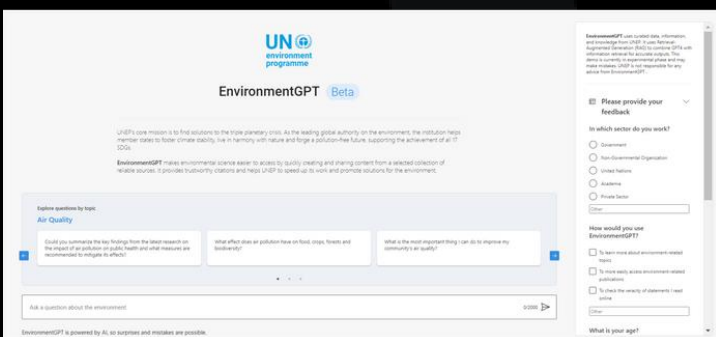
UN environment programme

EnvironmentGPT Beta

UNEP's core mission is to find solutions to the triple planetary crisis. As the leading global authority on the environment, the institution helps member states to foster climate stability, live in harmony with nature and forge a pollution-free future, supporting the achievement of all 17 SDGs.

EnvironmentGPT makes environmental science easier to access by quickly creating and sharing content from a selected collection of reliable sources. It provides trustworthy citations and helps UNEP to speed up its work and promote solutions for the environment.

Explore questions by topic
Air Quality

Could you summarize the key findings from the latest research on the impact of air pollution on public health and what measures are recommended to mitigate its effects?

What effect does air pollution have on food, crops, forests and biodiversity?

What is the most important thing I can do to improve my community's air quality?

Ask a question about the environment

0/2000

EnvironmentGPT is powered by AI, so surprises and mistakes are possible.

EnvironmentGPT uses curated data, information and knowledge from UNEP. It uses Retrieval Augmented Generation (RAG) to combine GPTs with information retrieval for accurate outputs. This demo is currently in experimental phase and may make mistakes. UNEP is not responsible for any advice from EnvironmentGPT.

Please provide your feedback

In which sector do you work?

Government
Non-Governmental Organization
United Nations
Academia
Private Sector
Other

How would you use EnvironmentGPT?

To learn more about environment-related topics
To more easily access environment related publications
To check the veracity of statements I read online
Other

What is your age?